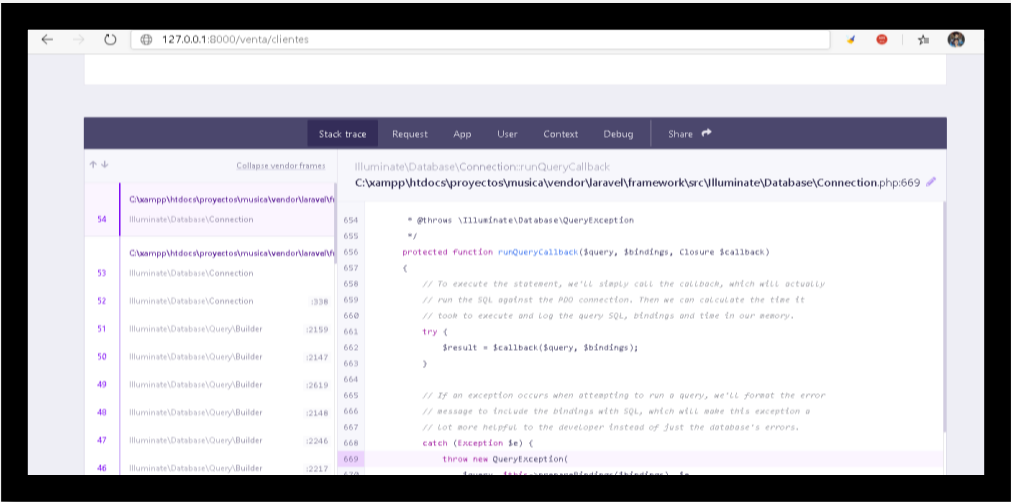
127.0.0.1:8000/venta/clientes

Stack trace Request App User Context Debug Share

Collapse vendor frames

C:\xampp\htdocs\proyectos\musica\vendor\laravel\fr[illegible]
54 Illuminate\Database\Connection

C:\xampp\htdocs\proyectos\musica\vendor\laravel\fr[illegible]
53 Illuminate\Database\Connection
52 Illuminate\Database\Connection :338
51 Illuminate\Database\Query\Builder :2159
50 Illuminate\Database\Query\Builder :2147
49 Illuminate\Database\Query\Builder :2619
48 Illuminate\Database\Query\Builder :2148
47 Illuminate\Database\Query\Builder :2246
46 Illuminate\Database\Query\Builder :2217

Illuminate\Database\Connection::runQueryCallback
C:\xampp\htdocs\proyectos\musica\vendor\laravel\framework\src\Illuminate\Database\Connection.php:669

654 * @throws \Illuminate\Database\QueryException
655 */
656 protected function runQueryCallback($query, $bindings, Closure $callback)
657 {
658 // To execute the statement, we'll simply call the callback, which will actually
659 // run the SQL against the PDO connection. Then we can calculate the time it
660 // took to execute and log the query SQL, bindings and time in our memory.
661 try {
662 $result = $callback($query, $bindings);
663 }
664
665 // If an exception occurs when attempting to run a query, we'll format the error
666 // message to include the bindings with SQL, which will make this exception a
667 // lot more helpful to the developer instead of just the database's errors.
668 catch (Exception $e) {
669 throw new QueryException(
670 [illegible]